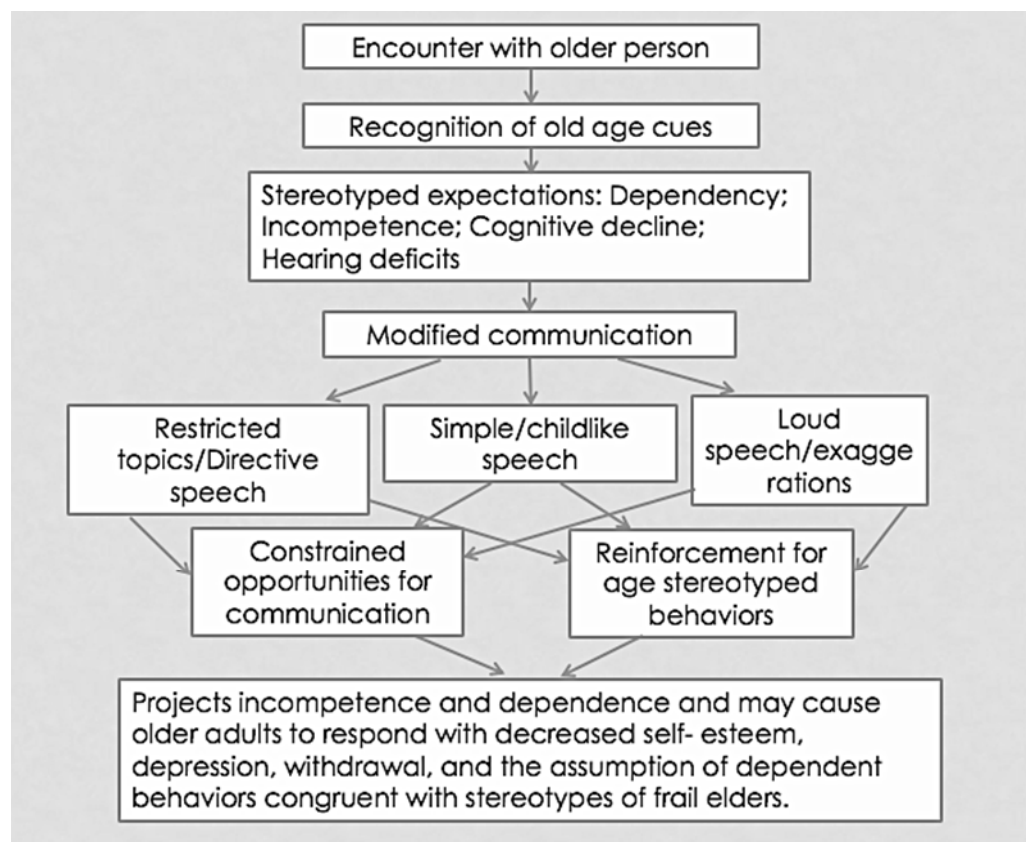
Encounter with older person

Recognition of old age cues

Stereotyped expectations: Dependency; Incompetence; Cognitive decline; Hearing deficits

Modified communication

Restricted topics/Directive speech

Simple/childlike speech

Loud speech/exagge rations

Constrained opportunities for communication

Reinforcement for age stereotyped behaviors

Projects incompetence and dependence and may cause older adults to respond with decreased self- esteem, depression, withdrawal, and the assumption of dependent behaviors congruent with stereotypes of frail elders.